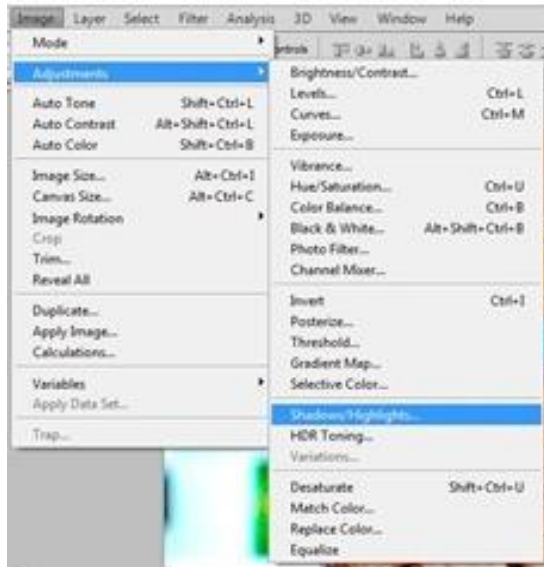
Image Layer Select Filter Analysis 3D View Window Help

Mode
Adjustments
Auto Tone Shift+Ctrl+L
Auto Contrast Alt+Shift+Ctrl+L
Auto Color Shift+Ctrl+B
Image Size... Alt+Ctrl+I
Canvas Size... Alt+Ctrl+C
Image Rotation
Crop
Trim...
Reveal All
Duplicate...
Apply Image...
Calculations...
Variables
Apply Data Set...
Trap...

ntrols

Brightness/Contrast...
Levels... Ctrl+L
Curves... Ctrl+M
Exposure...
Vibrance...
Hue/Saturation... Ctrl+U
Color Balance... Ctrl+B
Black & White... Alt+Shift+Ctrl+B
Photo Filter...
Channel Mixer...
Invert Ctrl+I
Posterize...
Threshold...
Gradient Map...
Selective Color...
Shadows/Highlights...
HDR Toning...
Variations...
Desaturate Shift+Ctrl+U
Match Color...
Replace Color...
Equalize